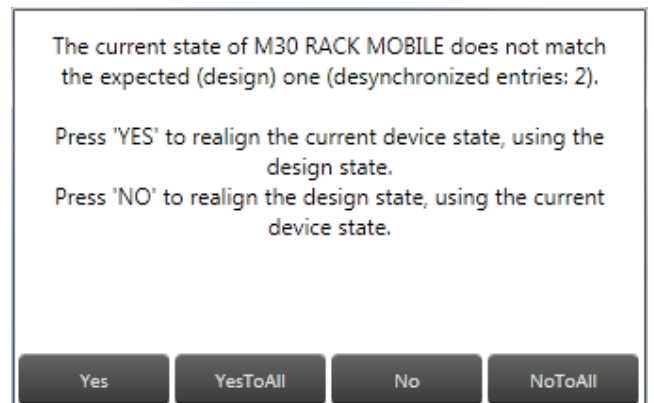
The current state of M30 RACK MOBILE does not match the expected (design) one (desynchronized entries: 2).

Press 'YES' to realign the current device state, using the design state.
Press 'NO' to realign the design state, using the current device state.

Yes
YesToAll
No
NoToAll